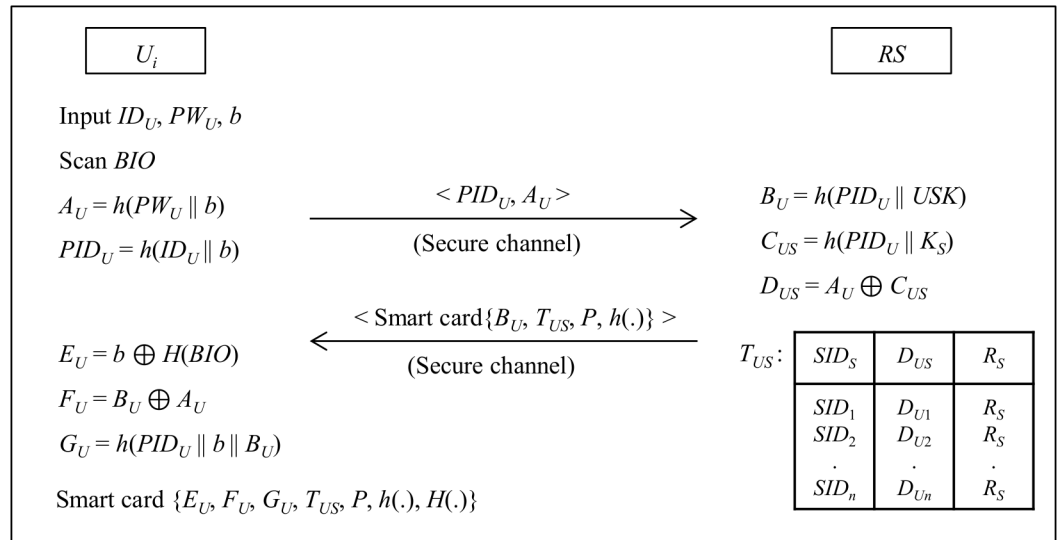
$U_i$

$RS$

Input $ID_U$, $PW_U$, $b$

Scan $BIO$

$A_U = h(PW_U \| b)$

$PID_U = h(ID_U \| b)$

$< PID_U, A_U >$

(Secure channel)

$B_U = h(PID_U \| USK)$

$C_{US} = h(PID_U \| K_S)$

$D_{US} = A_U \oplus C_{US}$

< Smart card$\{B_U, T_{US}, P, h(.)\}$ >

(Secure channel)

$E_U = b \oplus H(BIO)$

$F_U = B_U \oplus A_U$

$G_U = h(PID_U \| b \| B_U)$

Smart card $\{E_U, F_U, G_U, T_{US}, P, h(.), H(.)\}$

$T_{US}$:

| $SID_S$ | $D_{US}$ | $R_S$ |
|---|---|---|
| $SID_1$ | $D_{U1}$ | $R_S$ |
| $SID_2$ | $D_{U2}$ | $R_S$ |
| . | . | . |
| $SID_n$ | $D_{Un}$ | $R_S$ |